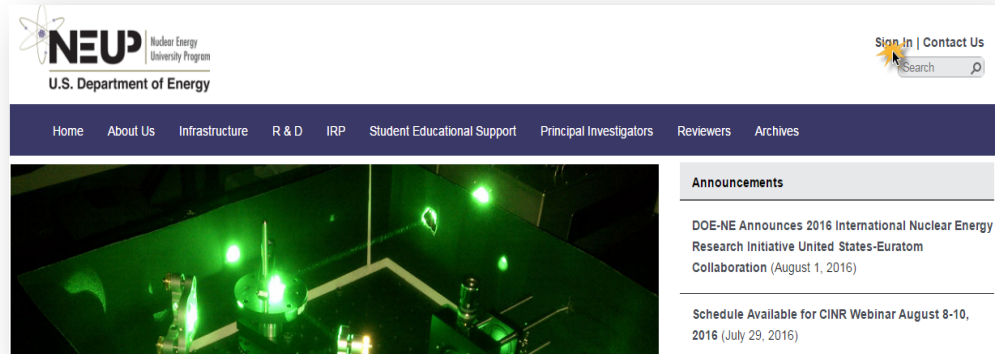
NEUP Nuclear Energy University Program
U.S. Department of Energy

Sign In | Contact Us
Search

Home About Us Infrastructure R & D IRP Student Educational Support Principal Investigators Reviewers Archives

Announcements

DOE-NE Announces 2016 International Nuclear Energy Research Initiative United States-Euratom Collaboration (August 1, 2016)

Schedule Available for CINR Webinar August 8-10, 2016 (July 29, 2016)